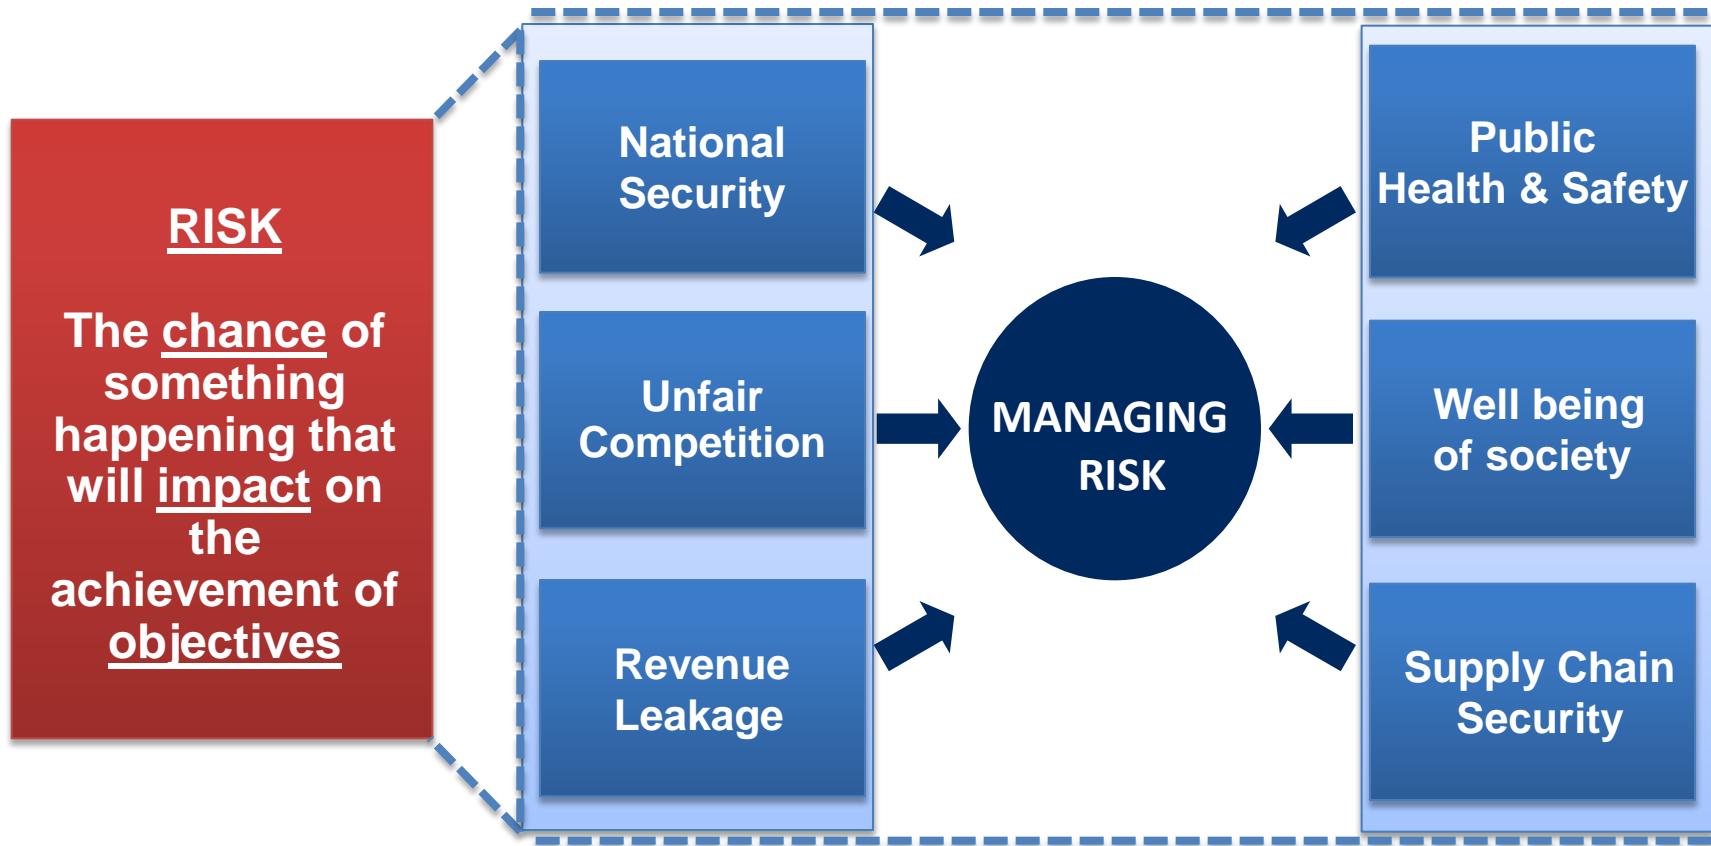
RISK

The chance of something happening that will impact on the achievement of objectives

National Security

Unfair Competition

Revenue Leakage

MANAGING RISK

Public Health & Safety

Well being of society

Supply Chain Security